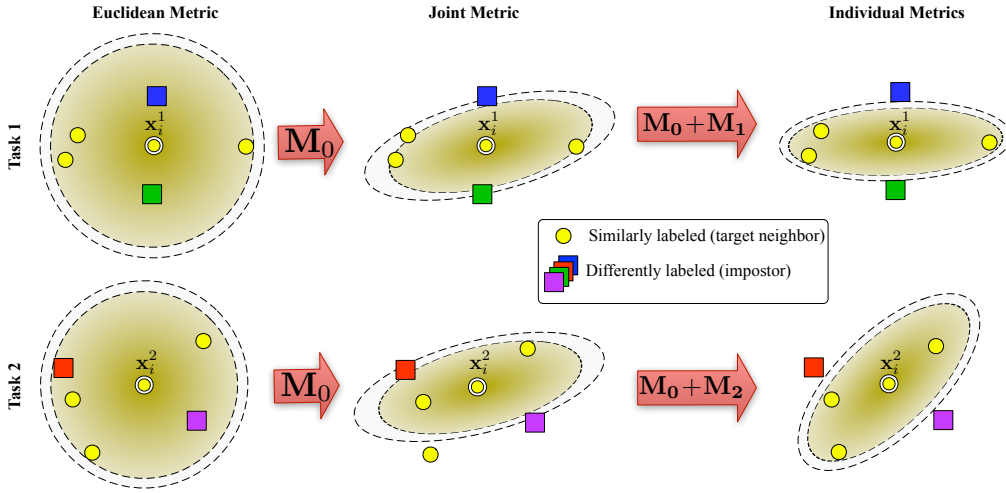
Euclidean Metric

Joint Metric

Individual Metrics

Task 1

$\mathbf{x}_i^1$

$\mathbf{M}_0$

$\mathbf{x}_i^1$

$\mathbf{M_0}+\mathbf{M_1}$

$\mathbf{x}_i^1$

Similarly labeled (target neighbor)

Differently labeled (impostor)

Task 2

$\mathbf{x}_i^2$

$\mathbf{M}_0$

$\mathbf{x}_i^2$

$\mathbf{M_0}+\mathbf{M_2}$

$\mathbf{x}_i^2$